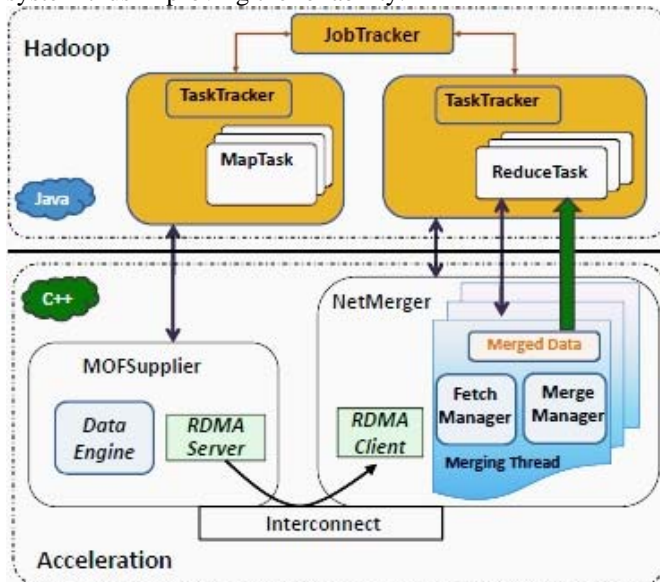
Hadoop

JobTracker

TaskTracker

MapTask

TaskTracker

ReduceTask

Java

C++

NetMerger

Merged Data

MOFSupplier

Data Engine

RDMA Server

RDMA Client

Fetch Manager

Merge Manager

Merging Thread

Interconnect

Acceleration